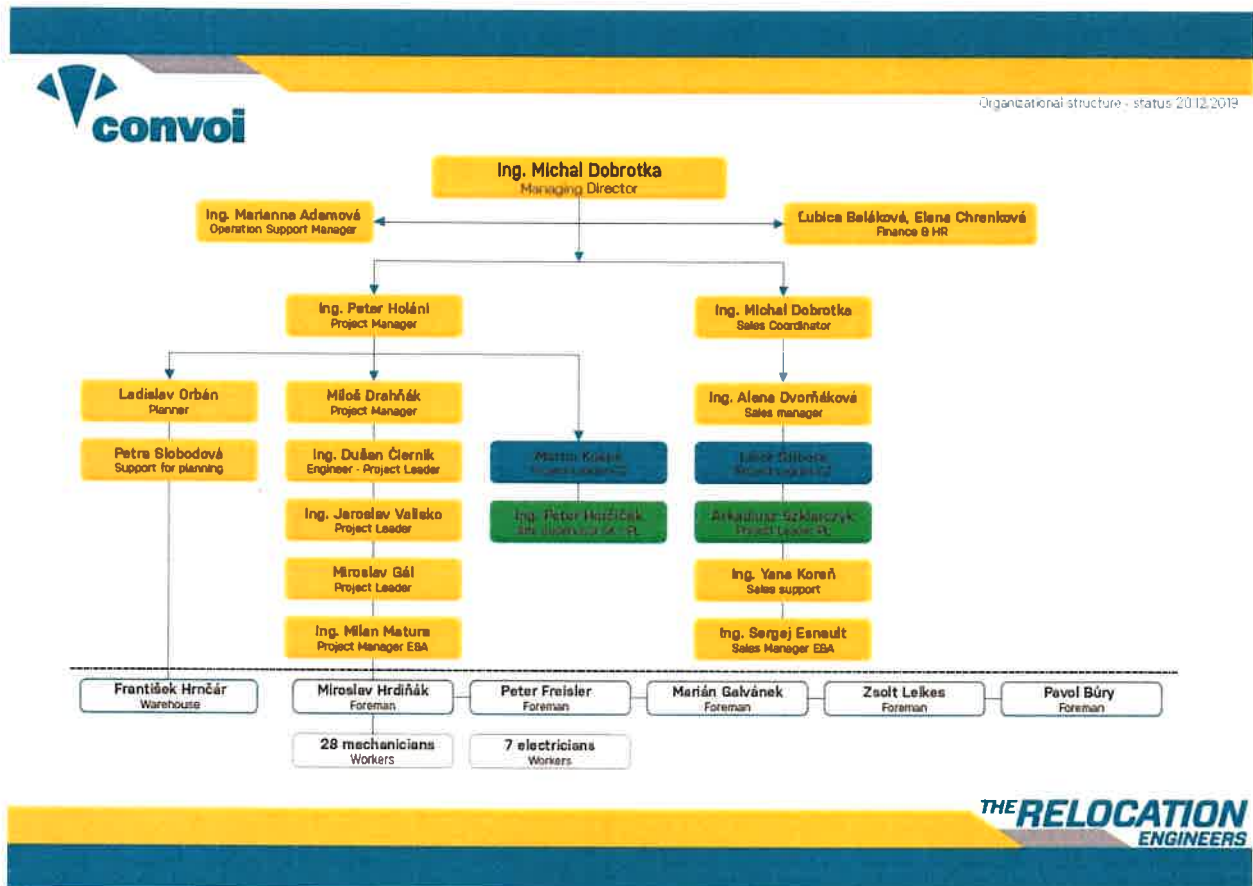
convoi

Organizational structure - status 20.12.2019

Ing. Michal Dobrotka
Managing Director

Ing. Marianna Adamová
Operation Support Manager

Ľubica Beláková, Elena Chrenková
Finance & HR

Ing. Peter Holáni
Project Manager

Ing. Michal Dobrotka
Sales Coordinator

Ladislav Orbán
Planner

Petra Slobodová
Support for planning

Miloš Drahňák
Project Manager

Ing. Dušan Čiernik
Engineer - Project Leader

Ing. Jaroslav Valisko
Project Leader

Miroslav Gál
Project Leader

Ing. Milan Matura
Project Manager EBA

Martin Kokes
Project Leader CZ

Ing. Peter Horčiček
Site Supervisor SK - PL

Ing. Alena Dvořáková
Sales manager

Lukáš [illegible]
Project Leader CZ

Arkadiusz Szklarczyk
Project Leader PL

Ing. Yana Koreň
Sales support

Ing. Sergej Esnault
Sales Manager EBA

František Hrnčár
Warehouse

Miroslav Hrdiňák
Foreman

Peter Freisler
Foreman

Marián Galvánek
Foreman

Zsolt Leikes
Foreman

Pavol Búry
Foreman

28 mechanicians
Workers

7 electricians
Workers

THE RELOCATION ENGINEERS